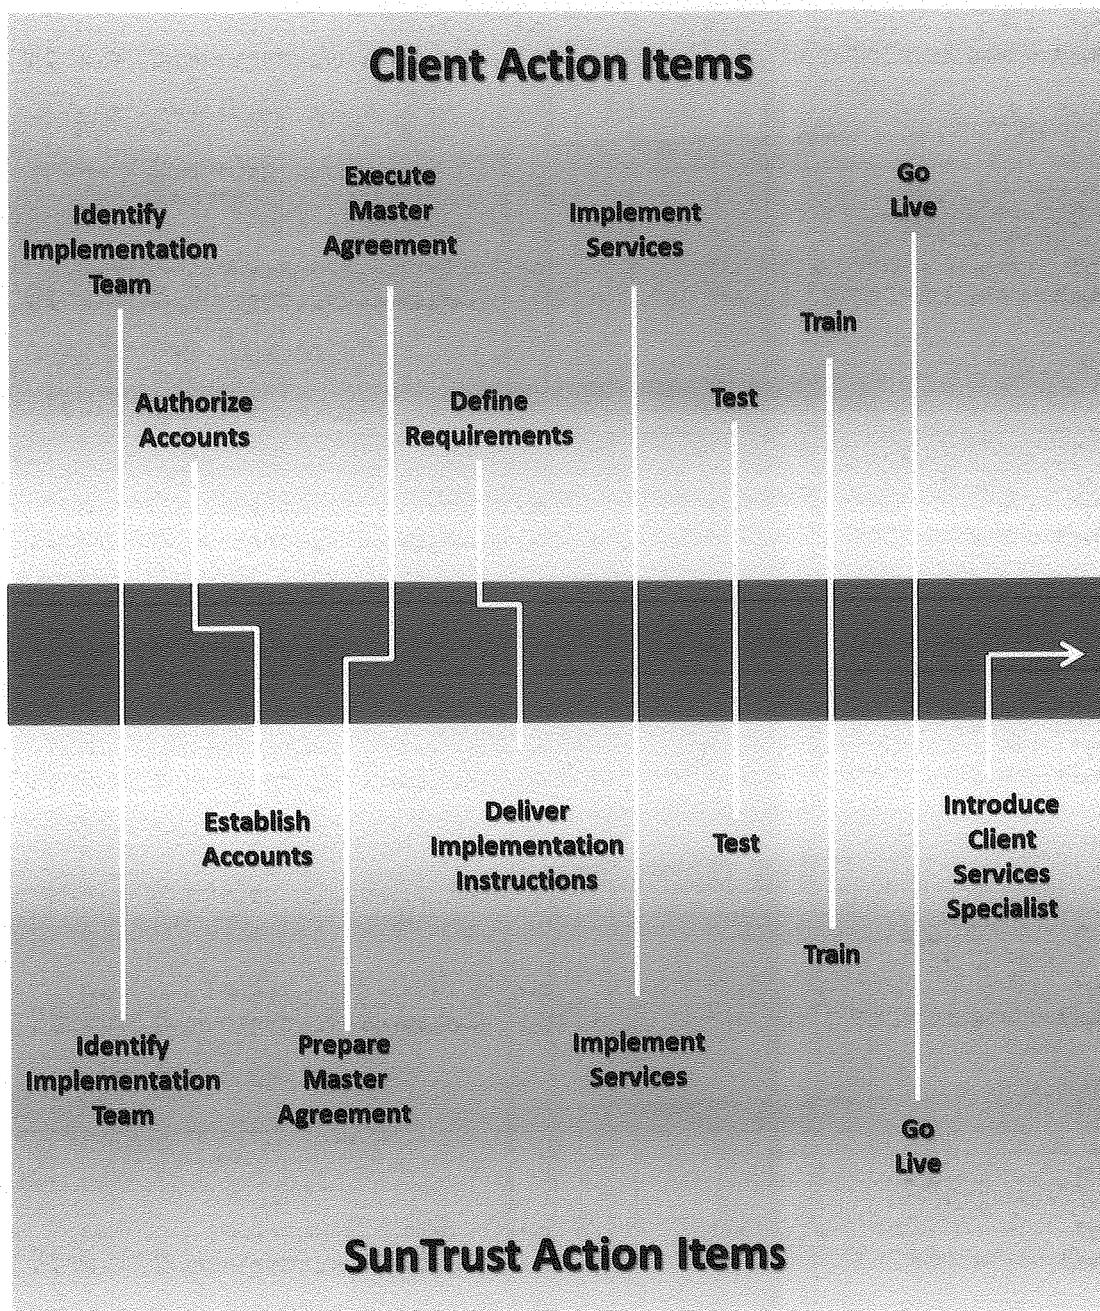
Client Action Items

Identify Implementation Team

Authorize Accounts

Execute Master Agreement

Define Requirements

Implement Services

Test

Train

Go Live

Establish Accounts

Deliver Implementation Instructions

Test

Introduce Client Services Specialist

Train

Identify Implementation Team

Prepare Master Agreement

Implement Services

Go Live

SunTrust Action Items